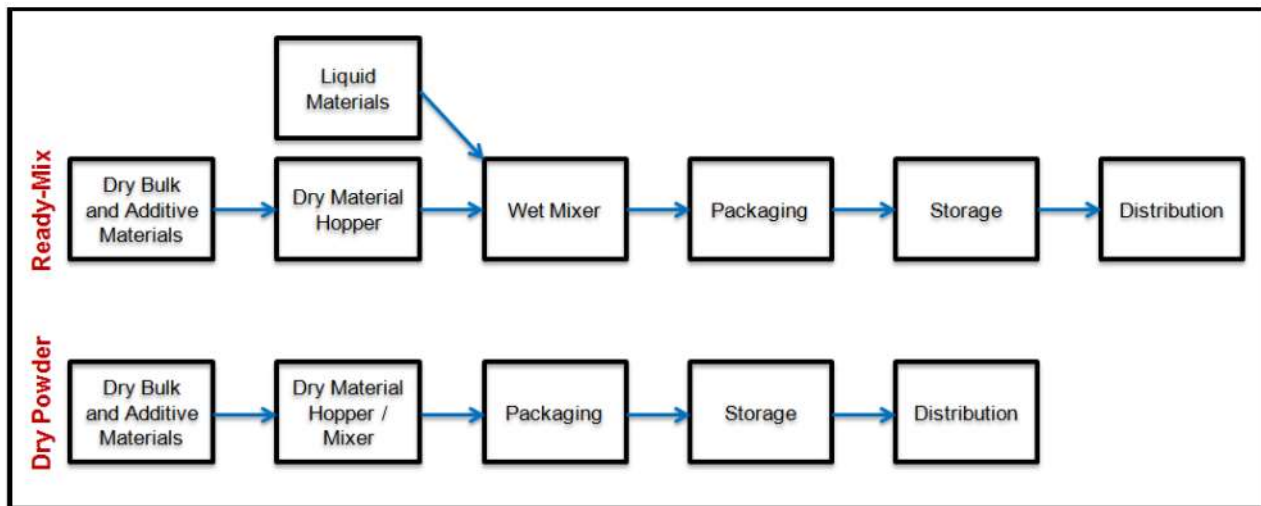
Ready-Mix

Liquid Materials

Dry Bulk and Additive Materials

Dry Material Hopper

Wet Mixer

Packaging

Storage

Distribution

Dry Powder

Dry Bulk and Additive Materials

Dry Material Hopper / Mixer

Packaging

Storage

Distribution